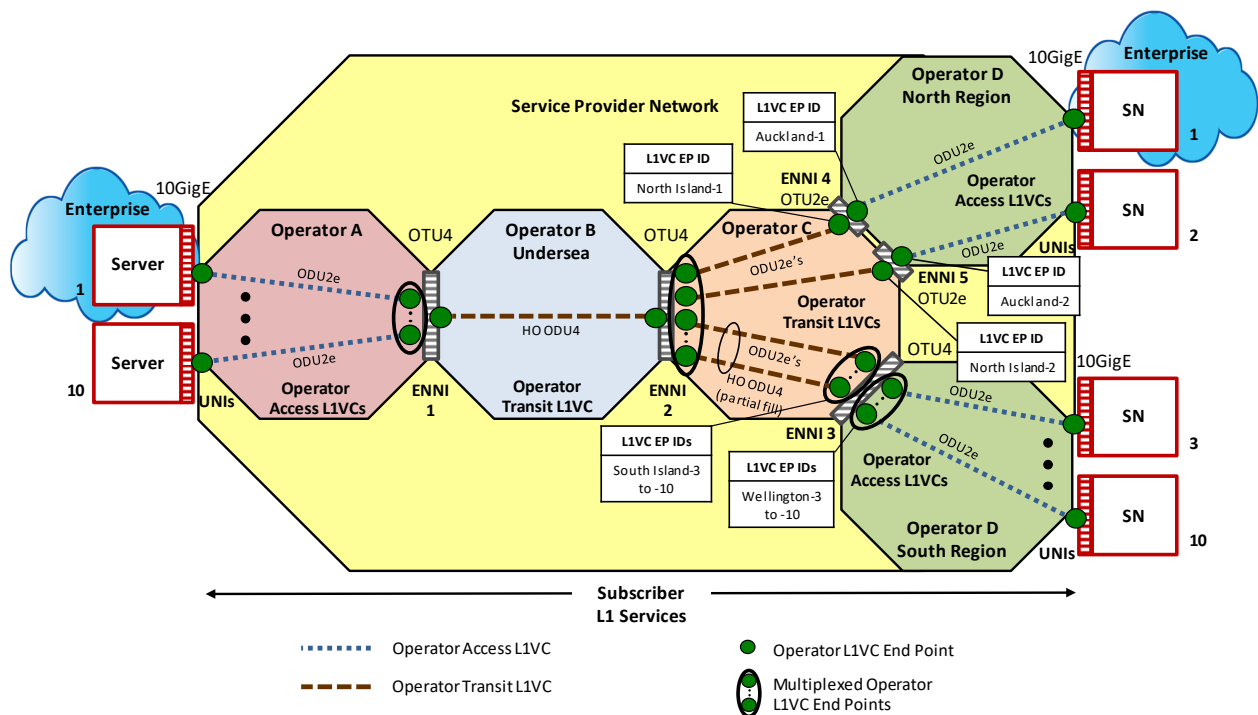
Service Provider Network

Enterprise
10GigE
Server
1
Server
10
UNIs

Operator A
ODU2e
ODU2e
Operator Access L1VCs
OTU4
ENNI 1

Operator B Undersea
HO ODU4
Operator Transit L1VC

OTU4
ENNI 2

Operator C
ODU2e's
Operator Transit L1VCs
ODU2e's
HO ODU4 (partial fill)

L1VC EP ID
North Island-1

L1VC EP ID
Auckland-1

ENNI 4
OTU2e

Operator D North Region
ODU2e
Operator Access L1VCs
ODU2e
UNIs

ENNI 5
OTU2e

L1VC EP ID
Auckland-2

L1VC EP ID
North Island-2

OTU4
ENNI 3

L1VC EP IDs
South Island-3 to -10

L1VC EP IDs
Wellington-3 to -10

ODU2e
ODU2e
Operator Access L1VCs
Operator D South Region
UNIs

Enterprise
10GigE
SN
1
SN
2
10GigE
SN
3
SN
10

Subscriber L1 Services

Operator Access L1VC
Operator Transit L1VC
Operator L1VC End Point
Multiplexed Operator L1VC End Points